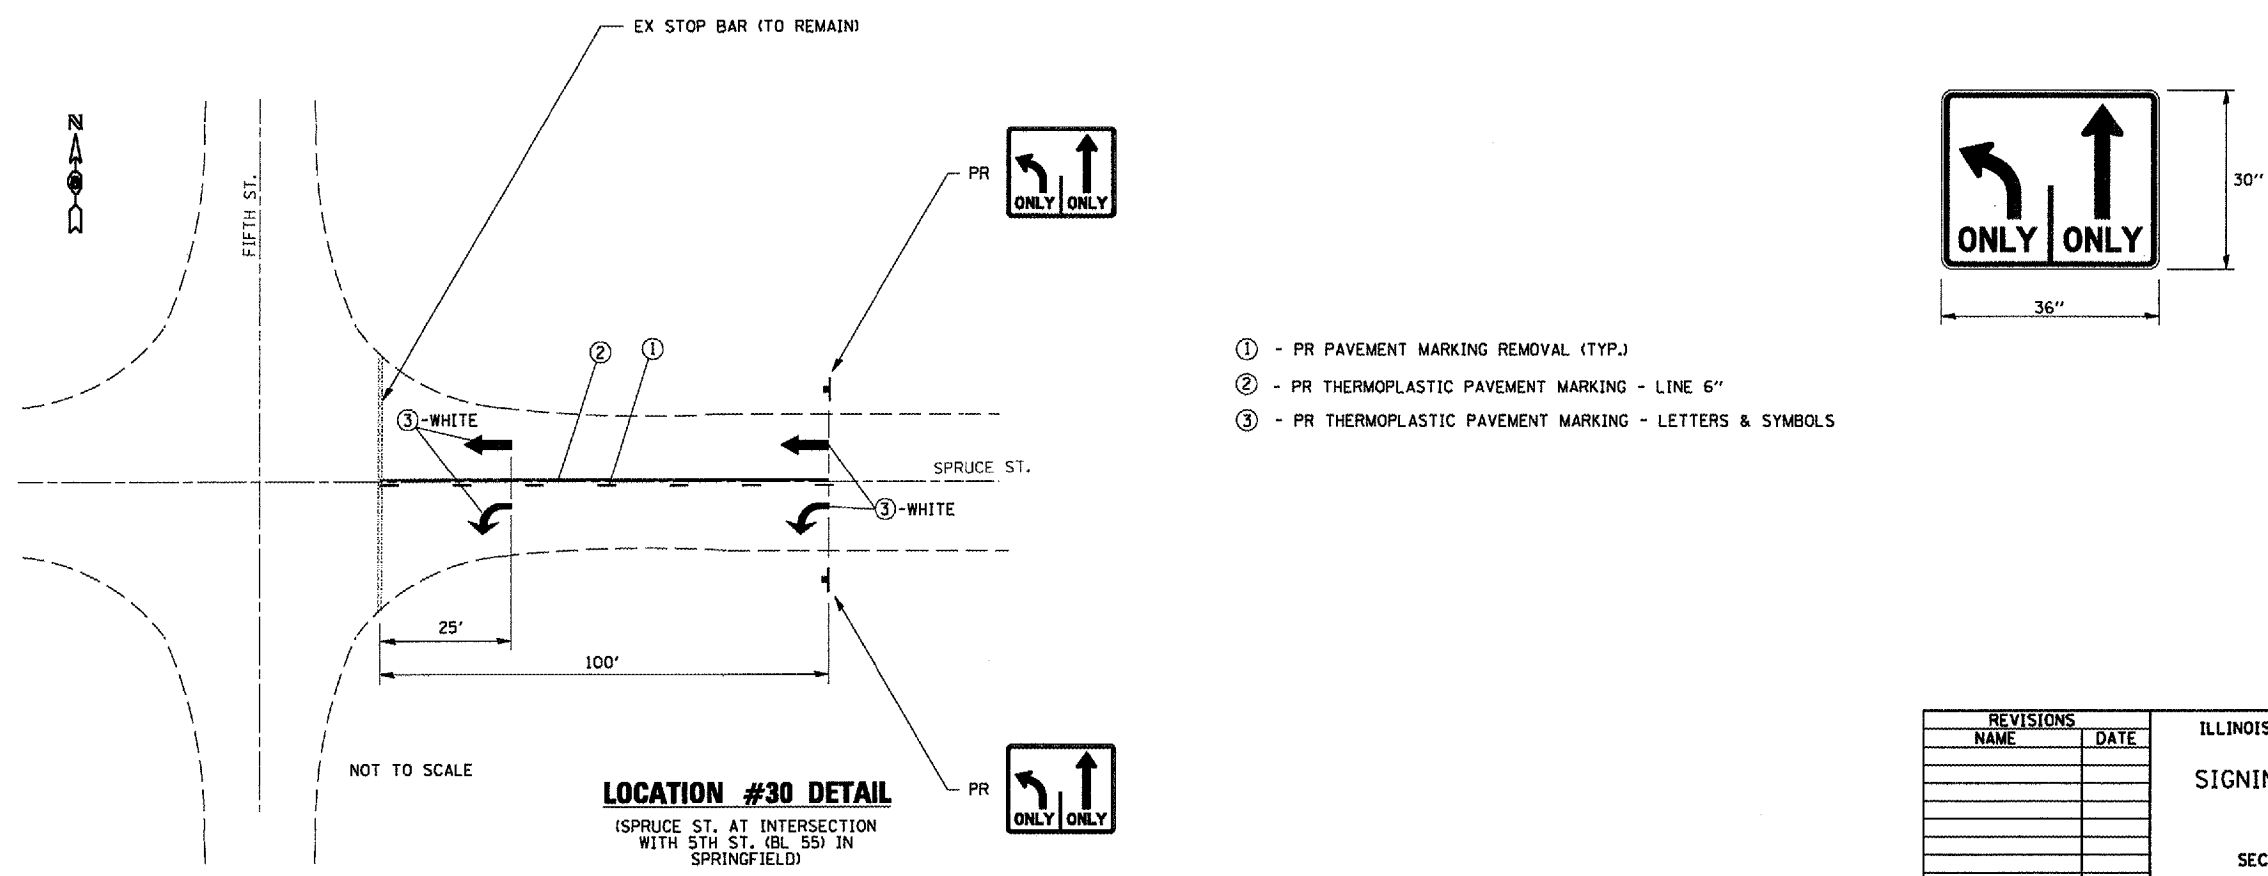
EX STOP BAR (TO REMAIN)

N

FIFTH ST.

PR

ONLY ONLY

ONLY ONLY

30"

36"

① - PR PAVEMENT MARKING REMOVAL (TYP.)

② - PR THERMOPLASTIC PAVEMENT MARKING - LINE 6"

③ - PR THERMOPLASTIC PAVEMENT MARKING - LETTERS & SYMBOLS

② ①

③-WHITE

SPRUCE ST.

③-WHITE

25'

100'

NOT TO SCALE

LOCATION #30 DETAIL

(SPRUCE ST. AT INTERSECTION WITH 5TH ST. (BL 55) IN SPRINGFIELD)

PR

ONLY ONLY

| REVISIONS | |
|---|---|
| NAME | DATE |
| | |
| | |
| | |
| | |
| | |
| | |
| | |
| | |

ILLINOIS

SIGNIN

SEC